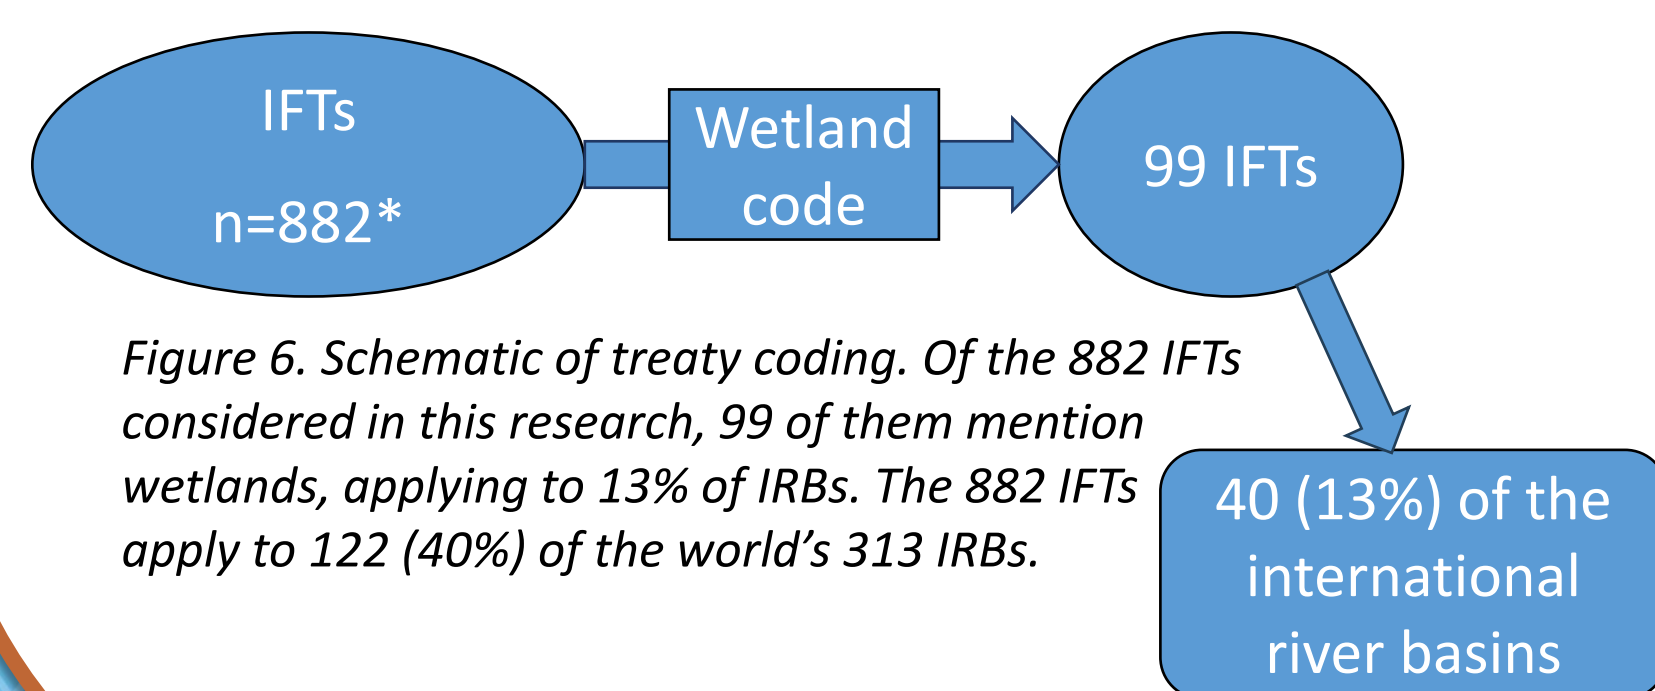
IFTs
n=882*

Wetland code

99 IFTs

Figure 6. Schematic of treaty coding. Of the 882 IFTs considered in this research, 99 of them mention wetlands, applying to 13% of IRBs. The 882 IFTs apply to 122 (40%) of the world's 313 IRBs.

40 (13%) of the international river basins